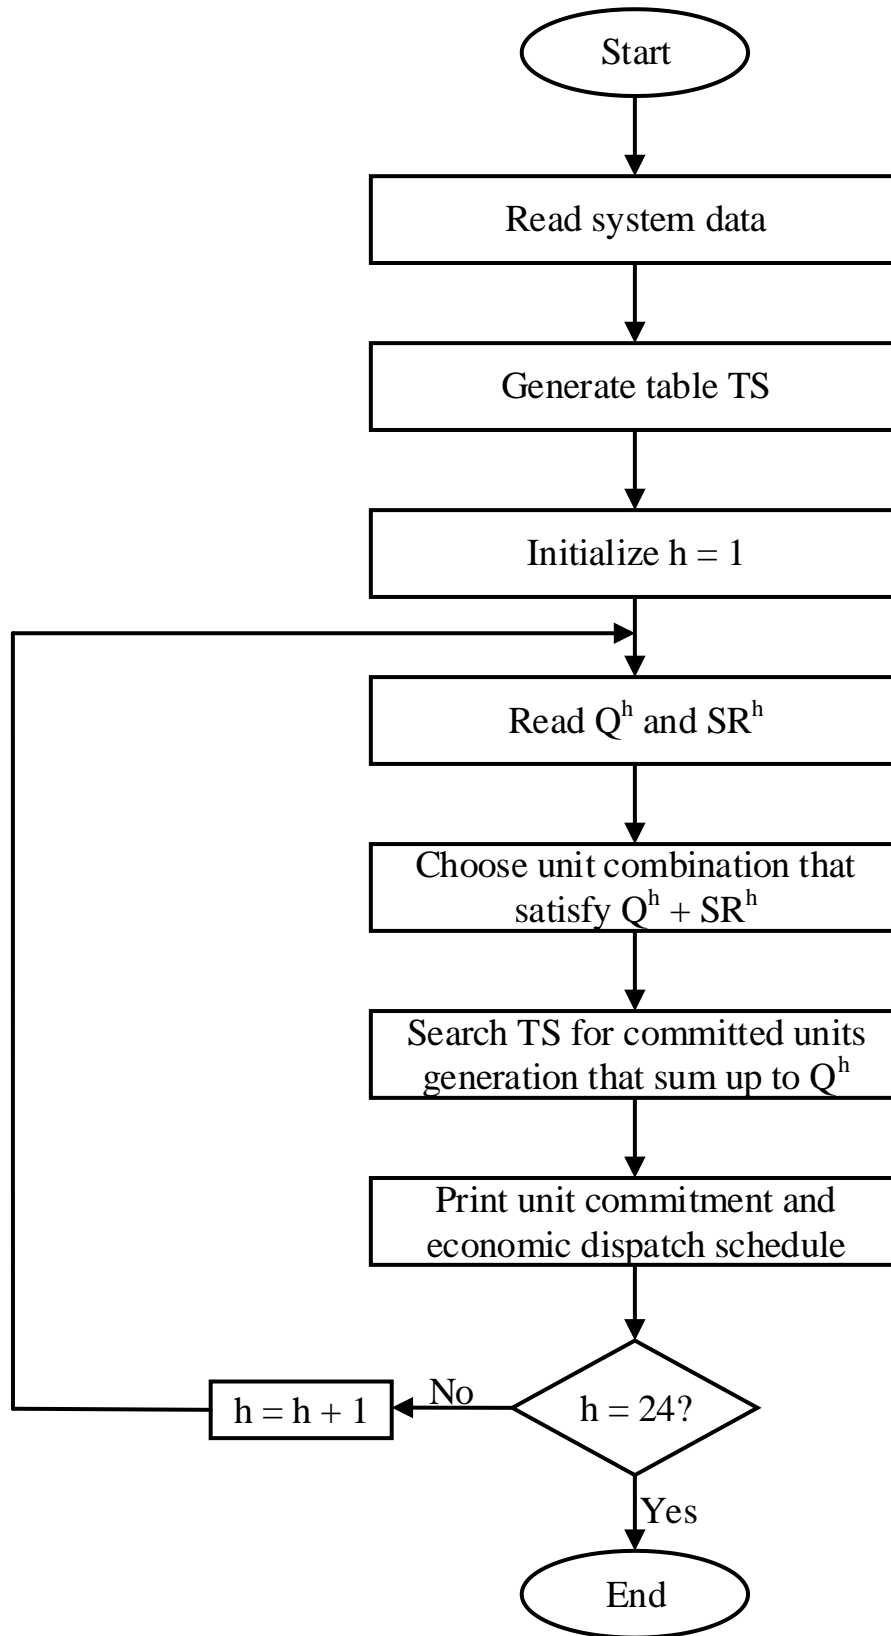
Start

Read system data

Generate table TS

Initialize h = 1

Read $Q^h$ and $SR^h$

Choose unit combination that satisfy $Q^h + SR^h$

Search TS for committed units generation that sum up to $Q^h$

Print unit commitment and economic dispatch schedule

h = 24?

No

h = h + 1

Yes

End